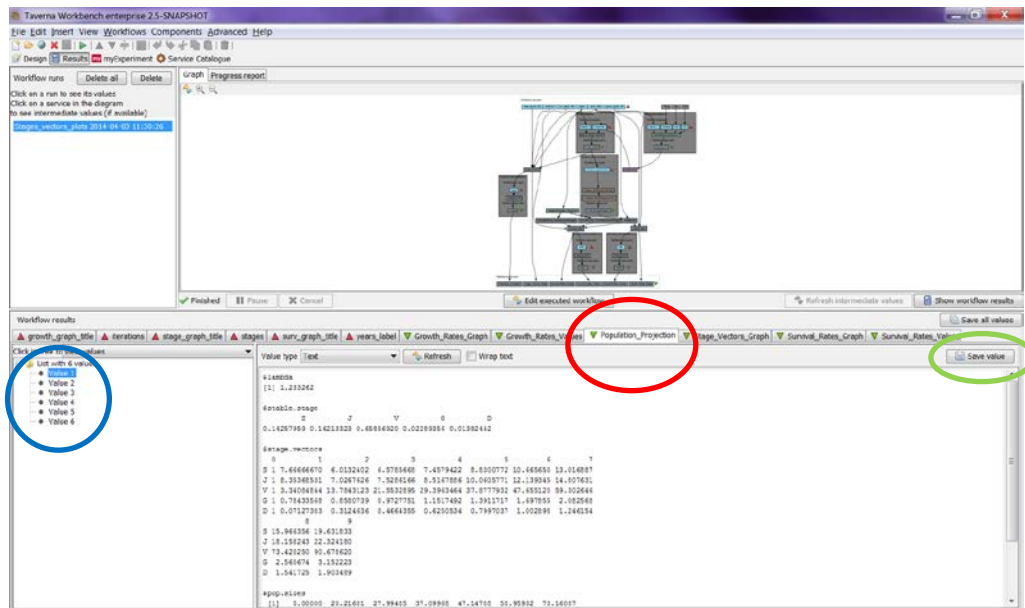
Taverna Workbench enterprise 2.5-SNAPSHOT

File Edit Insert View Workflows Components Advanced Help

Design Results myExperiment Service Catalogue

Workflow runs Delete all Delete

Click on a run to see its values
Click on a service in the diagram to see intermediate values (if available)

Stages_vectors_plots 2014-04-03 11:30:26

Graph Progress report

Finished Pause Cancel

Edit executed workflow

Refresh intermediate values Show workflow results

Workflow results Save all values

growth_graph_title iterations stage_graph_title stages surv_graph_title years_label Growth_Rates_Graph Growth_Rates_Values Population_Projection Stage_Vectors_Graph Survival_Rates_Graph Survival_Rates_Values

Click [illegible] to see values

List with 6 values
Value 1
Value 2
Value 3
Value 4
Value 5
Value 6

Value type Text Refresh Wrap text Save value

$lambda
[1] 1.233262

$stable.stage
S J V G D
0.14257959 0.16213323 0.65656320 0.02289856 0.01582442

$stage.vectors
0 1 2 3 4 5 6 7
S 1 7.66666670 6.0132402 6.5785468 7.4579422 8.5300772 10.665650 13.016887
J 1 8.35368531 7.0267626 7.5286166 8.5167886 10.0605771 12.139345 14.807631
V 1 3.34058444 13.7843123 21.5532595 29.3963464 37.8777932 47.655125 59.302646
G 1 0.78433568 0.8580739 0.9727751 1.1517492 1.3911717 1.697855 2.082568
D 1 0.07127363 0.3124636 0.4664355 0.6250534 0.7997037 1.002895 1.246154
8 9
S 15.966356 19.631833
J 18.156243 22.324180
V 73.428250 90.678620
G 2.560674 3.152223
D 1.541729 1.903489

$pop.sizes
[1] 5.00000 23.21601 27.99405 37.09958 47.14700 58.95932 73.16057